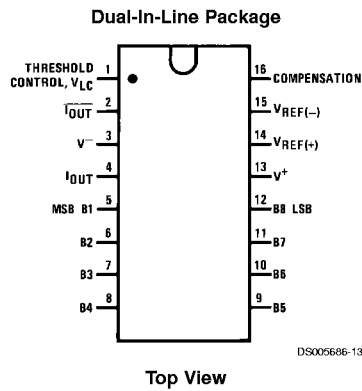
Dual-In-Line Package

THRESHOLD CONTROL, $V_{LC}$ 1
$\overline{I_{OUT}}$ 2
$V^-$ 3
$I_{OUT}$ 4
MSB B1 5
B2 6
B3 7
B4 8

16 COMPENSATION
15 $V_{REF(-)}$
14 $V_{REF(+)}$
13 $V^+$
12 B8 LSB
11 B7
10 B6
9 B5

DS005686-13

Top View